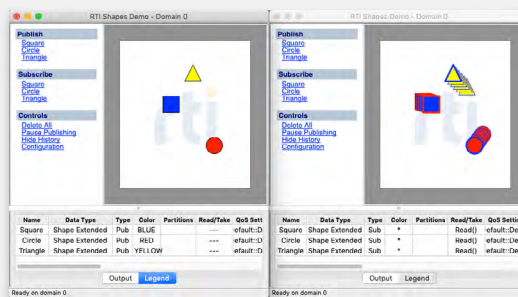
RTI Shapes Demo - Domain 0

Publish
Square
Circle
Triangle

Subscribe
Square
Circle
Triangle

Controls
Delete All
Pause Publishing
Hide History
Configuration

| Name | Data Type | Type | Color | Partitions | Read/Take | QoS Setti |
|---|---|---|---|---|---|---|
| Square | Shape Extended | Pub | BLUE | | --- | efault::D |
| Circle | Shape Extended | Pub | RED | | --- | efault::D |
| Triangle | Shape Extended | Pub | YELLOW | | --- | efault::D |

Output Legend

Ready on domain 0

RTI Shapes Demo - Domain 0

Publish
Square
Circle
Triangle

Subscribe
Square
Circle
Triangle

Controls
Delete All
Pause Publishing
Hide History
Configuration

| Name | Data Type | Type | Color | Partitions | Read/Take | QoS Setti |
|---|---|---|---|---|---|---|
| Square | Shape Extended | Sub | * | | Read() | efault::De |
| Circle | Shape Extended | Sub | * | | Read() | efault::De |
| Triangle | Shape Extended | Sub | * | | Read() | efault::De |

Output Legend

Ready on domain 0